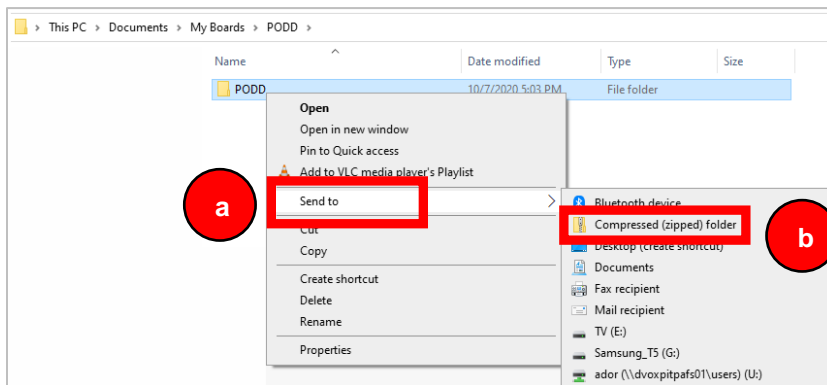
> This PC > Documents > My Boards > PODD >

| Name | Date modified | Type | Size |
|---|---|---|---|
| PODD | 10/7/2020 5:03 PM | File folder | |

Open
Open in new window
Pin to Quick access
Add to VLC media player's Playlist
Send to
Cut
Copy
Create shortcut
Delete
Rename
Properties

a

Bluetooth device
Compressed (zipped) folder
Desktop (create shortcut)
Documents
Fax recipient
Mail recipient
TV (E:)
Samsung_T5 (G:)
ador (\\dvoxpitpafs01\users) (U:)

b